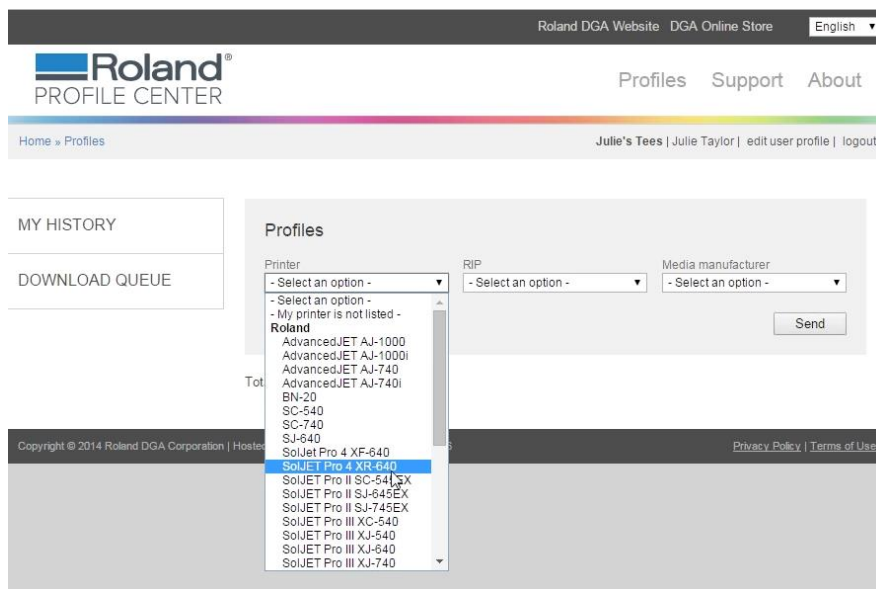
Roland DGA Website DGA Online Store English

Roland®
PROFILE CENTER

Profiles Support About

Home » Profiles

Julie's Tees | Julie Taylor | edit user profile | logout

MY HISTORY

DOWNLOAD QUEUE

Profiles

Printer
- Select an option -

RIP
- Select an option -

Media manufacturer
- Select an option -

- Select an option -
- My printer is not listed -
Roland
AdvancedJET AJ-1000
AdvancedJET AJ-1000i
AdvancedJET AJ-740
AdvancedJET AJ-740i
BN-20
SC-540
SC-740
SJ-640
SolJet Pro 4 XF-640
SolJET Pro 4 XR-640
SolJET Pro II SC-54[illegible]EX
SolJET Pro II SJ-645EX
SolJET Pro II SJ-745EX
SolJET Pro III XC-540
SolJET Pro III XJ-540
SolJET Pro III XJ-640
SolJET Pro III XJ-740

Send

Tot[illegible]

Copyright © 2014 Roland DGA Corporation | Hoste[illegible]

Privacy Policy | Terms of Use